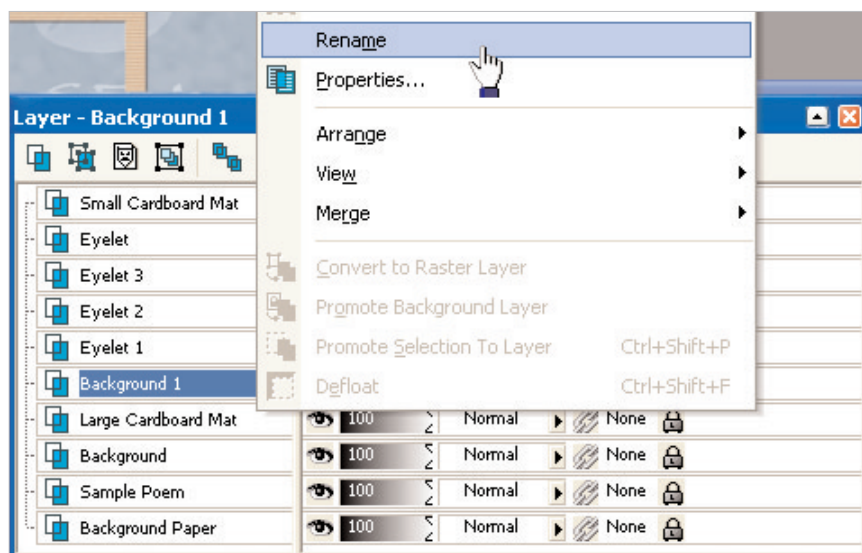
Rename
Properties...
Arrange
View
Merge
Convert to Raster Layer
Promote Background Layer
Promote Selection To Layer Ctrl+Shift+P
Defloat Ctrl+Shift+F

Layer - Background 1

Small Cardboard Mat
Eyelet
Eyelet 3
Eyelet 2
Eyelet 1
Background 1
Large Cardboard Mat 100 Normal None
Background 100 Normal None
Sample Poem 100 Normal None
Background Paper 100 Normal None